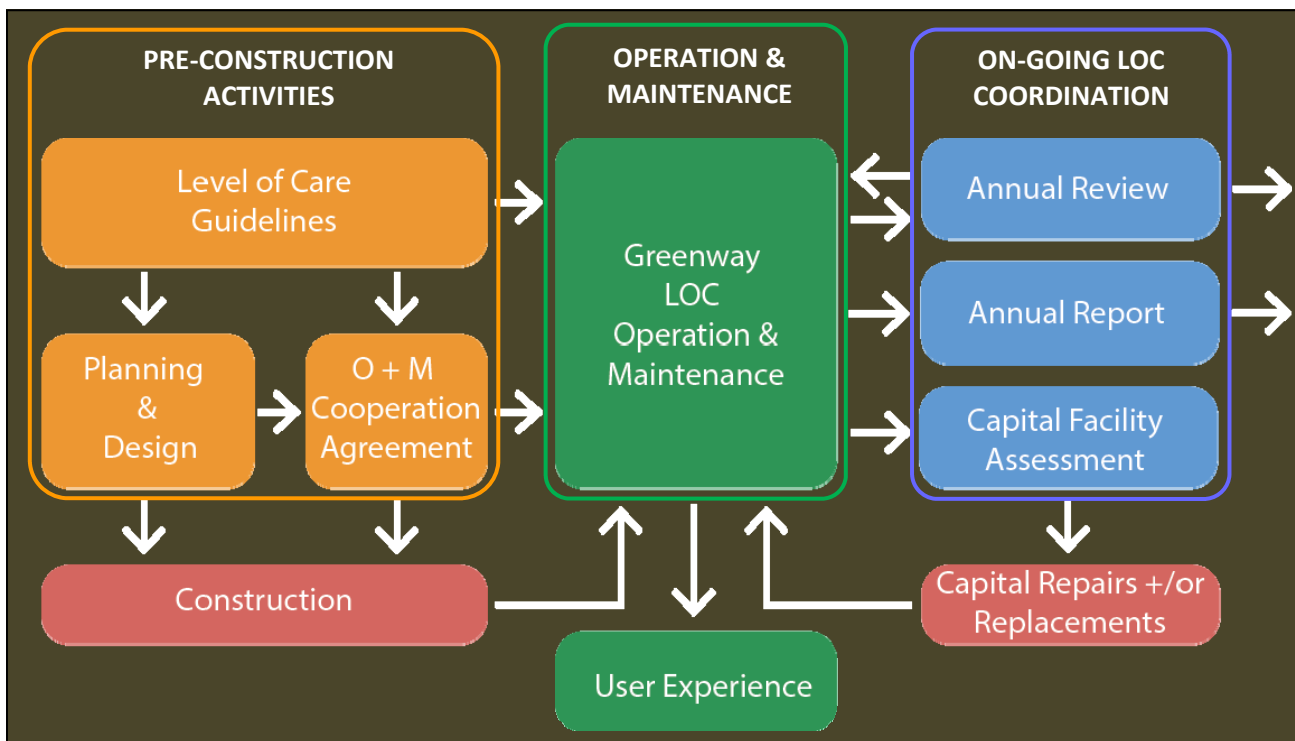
PRE-CONSTRUCTION ACTIVITIES

Level of Care Guidelines

Planning & Design

O + M Cooperation Agreement

OPERATION & MAINTENANCE

Greenway LOC Operation & Maintenance

ON-GOING LOC COORDINATION

Annual Review

Annual Report

Capital Facility Assessment

Construction

User Experience

Capital Repairs +/or Replacements